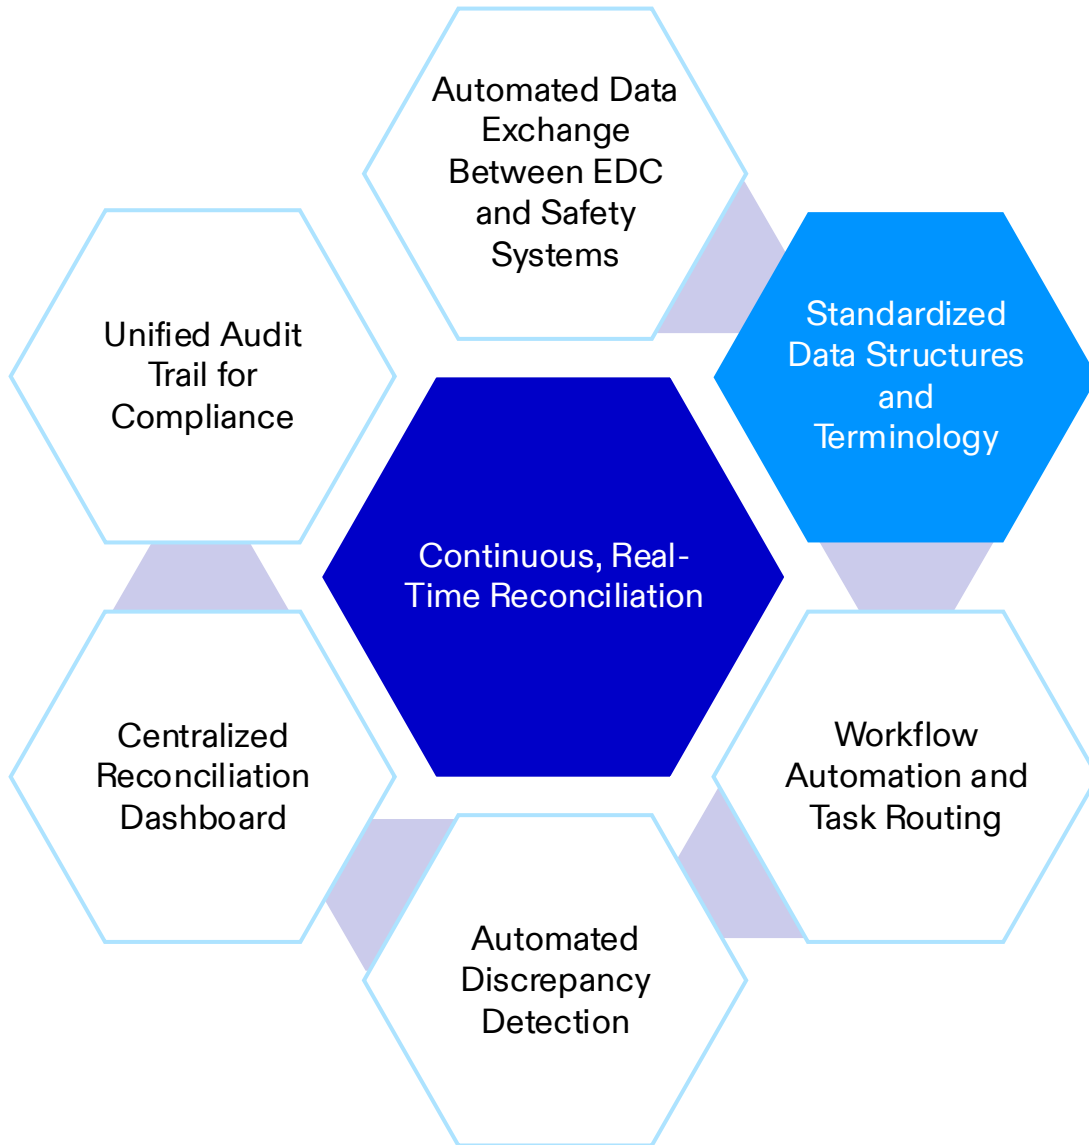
Automated Data Exchange Between EDC and Safety Systems

Standardized Data Structures and Terminology

Workflow Automation and Task Routing

Automated Discrepancy Detection

Centralized Reconciliation Dashboard

Unified Audit Trail for Compliance

Continuous, Real-Time Reconciliation